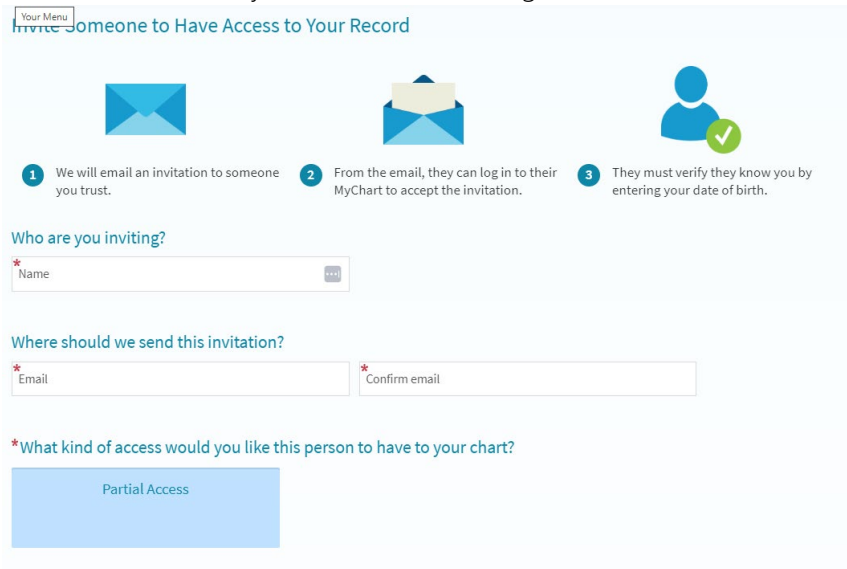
Your Menu
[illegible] Someone to Have Access to Your Record

1 We will email an invitation to someone you trust.

2 From the email, they can log in to their MyChart to accept the invitation.

3 They must verify they know you by entering your date of birth.

Who are you inviting?

* Name

Where should we send this invitation?

* Email

* Confirm email

* What kind of access would you like this person to have to your chart?

Partial Access